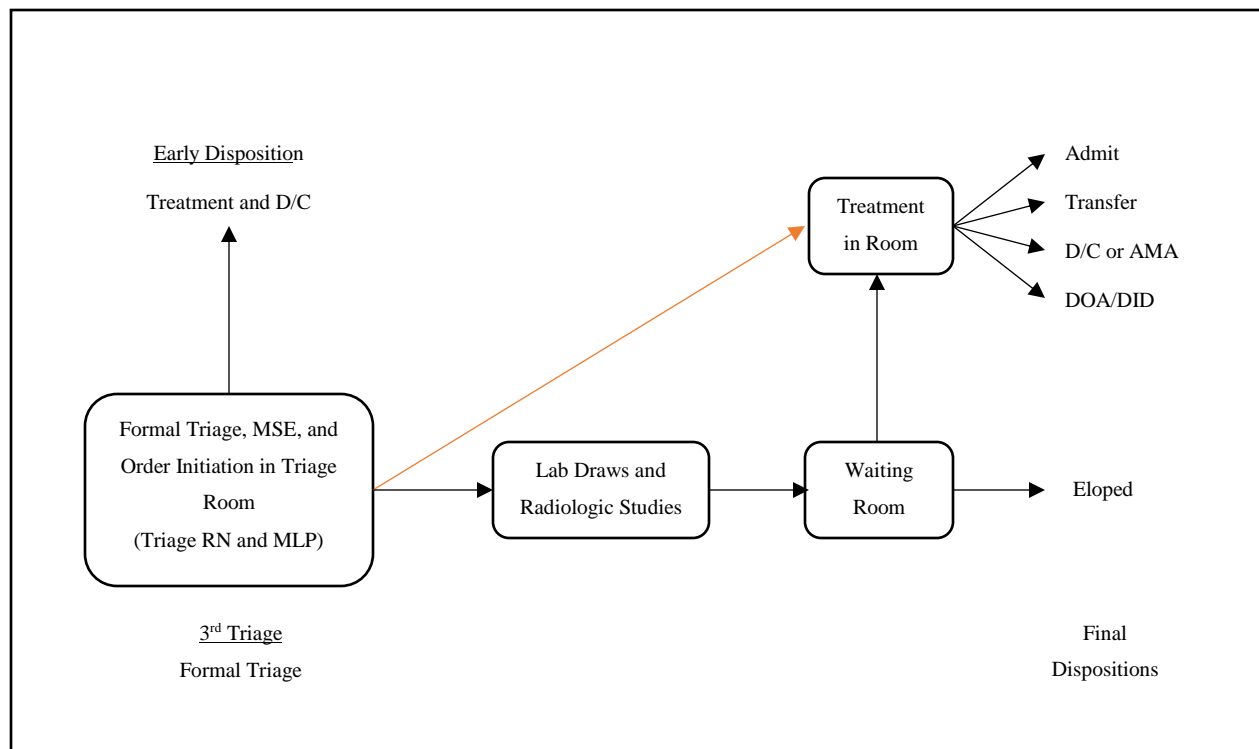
Early Disposition

Treatment and D/C

Treatment in Room

Admit

Transfer

D/C or AMA

DOA/DID

Formal Triage, MSE, and Order Initiation in Triage Room (Triage RN and MLP)

Lab Draws and Radiologic Studies

Waiting Room

Eloped

3$^{rd}$ Triage

Formal Triage

Final Dispositions